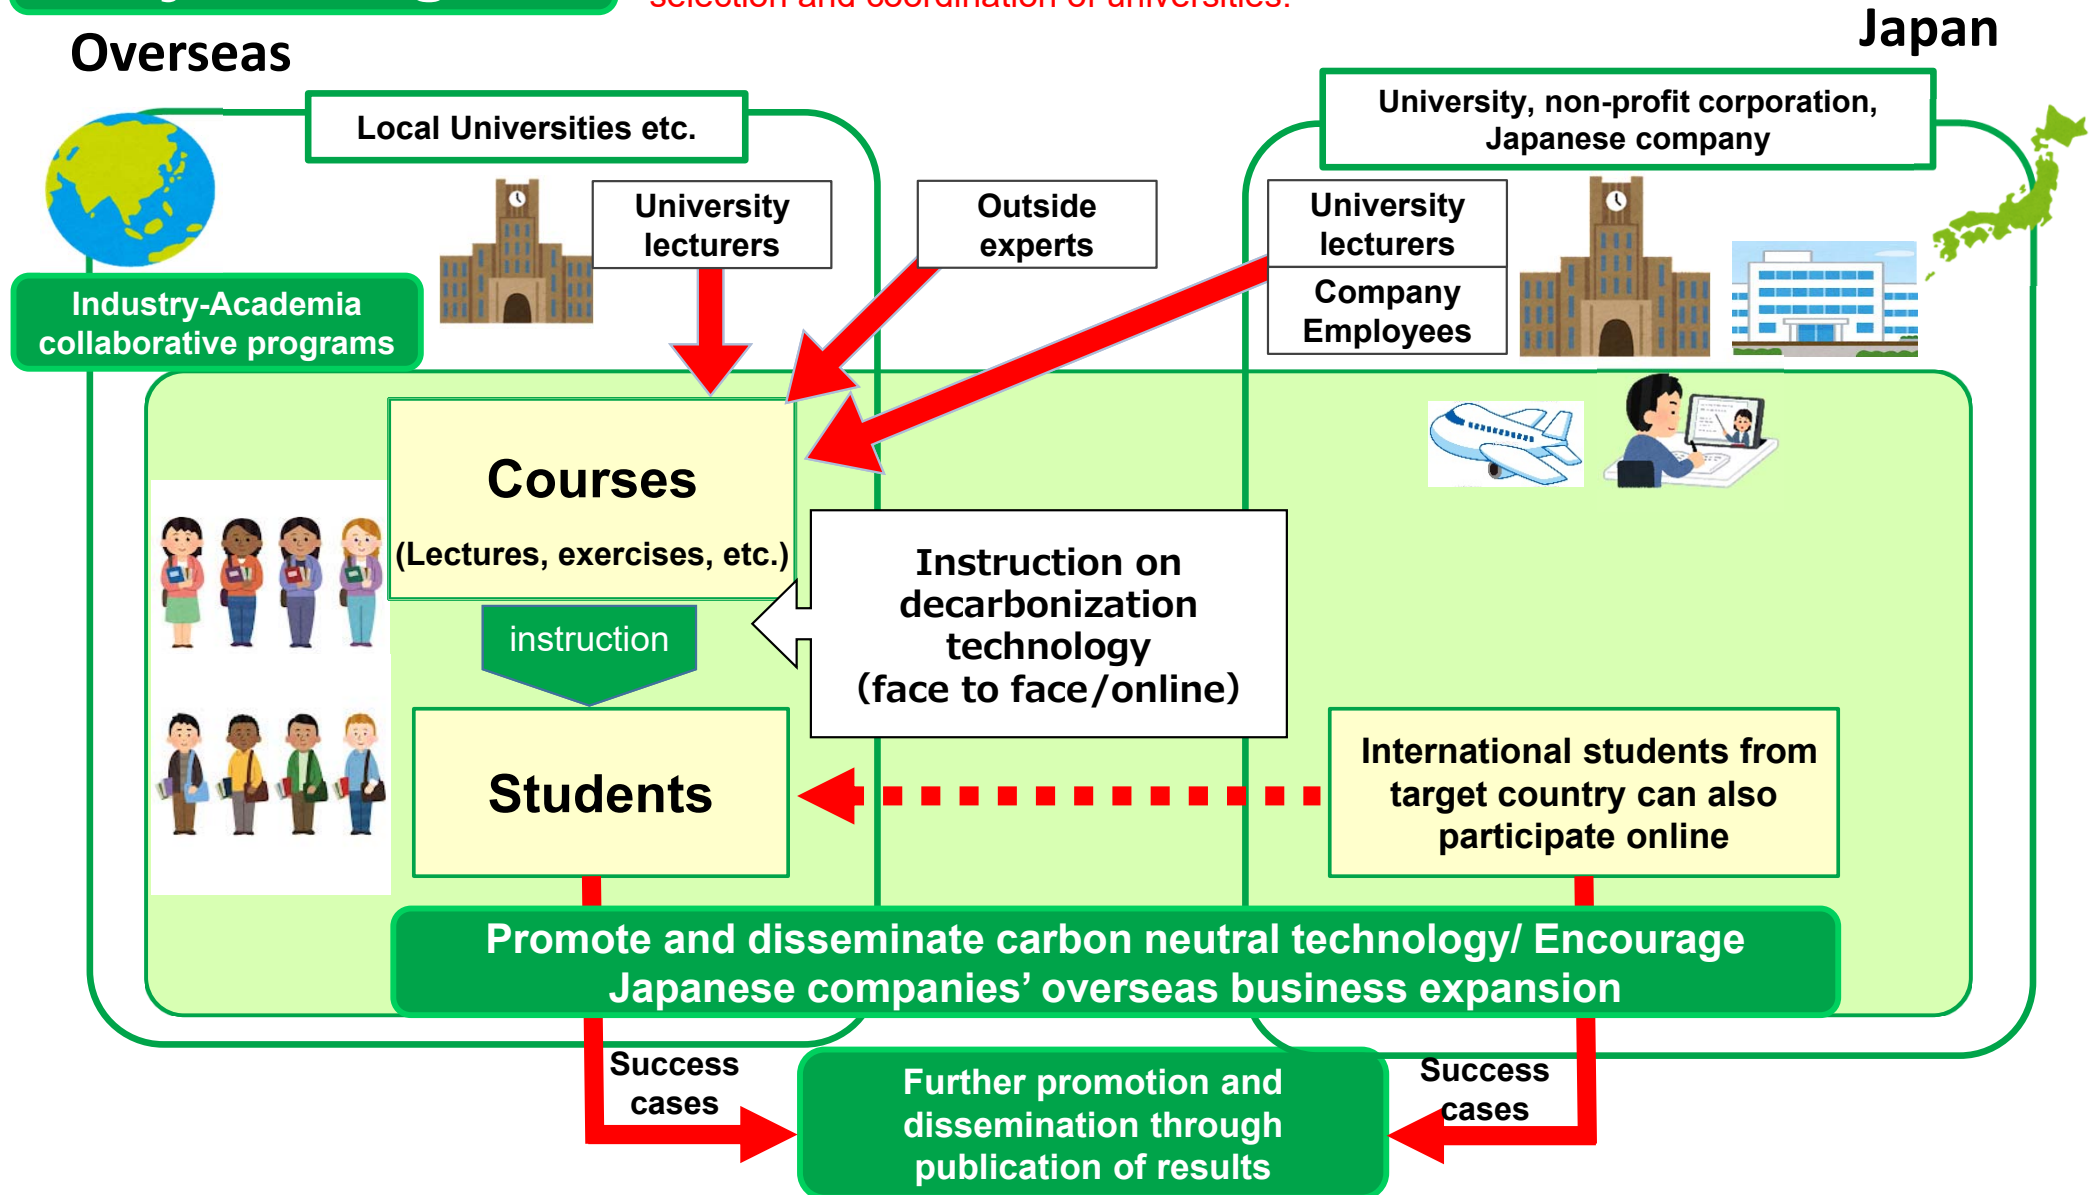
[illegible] selection and coordination of universities.

Overseas

Japan

Local Universities etc.

University, non-profit corporation, Japanese company

University lecturers

Outside experts

University lecturers

Company Employees

Industry-Academia collaborative programs

Courses

(Lectures, exercises, etc.)

instruction

Instruction on decarbonization technology (face to face/online)

Students

International students from target country can also participate online

Promote and disseminate carbon neutral technology/ Encourage Japanese companies' overseas business expansion

Success cases

Further promotion and dissemination through publication of results

Success cases